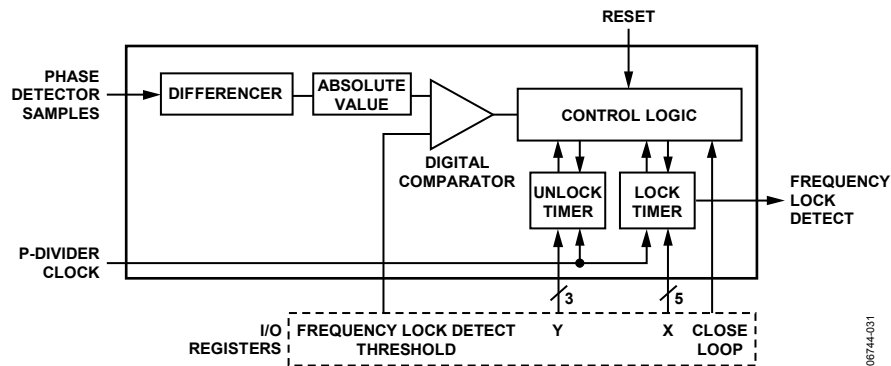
RESET

PHASE DETECTOR SAMPLES

DIFFERENCER

ABSOLUTE VALUE

CONTROL LOGIC

DIGITAL COMPARATOR

UNLOCK TIMER

LOCK TIMER

FREQUENCY LOCK DETECT

P-DIVIDER CLOCK

3

5

I/O REGISTERS

FREQUENCY LOCK DETECT THRESHOLD

Y

X

CLOSE LOOP

06744-031